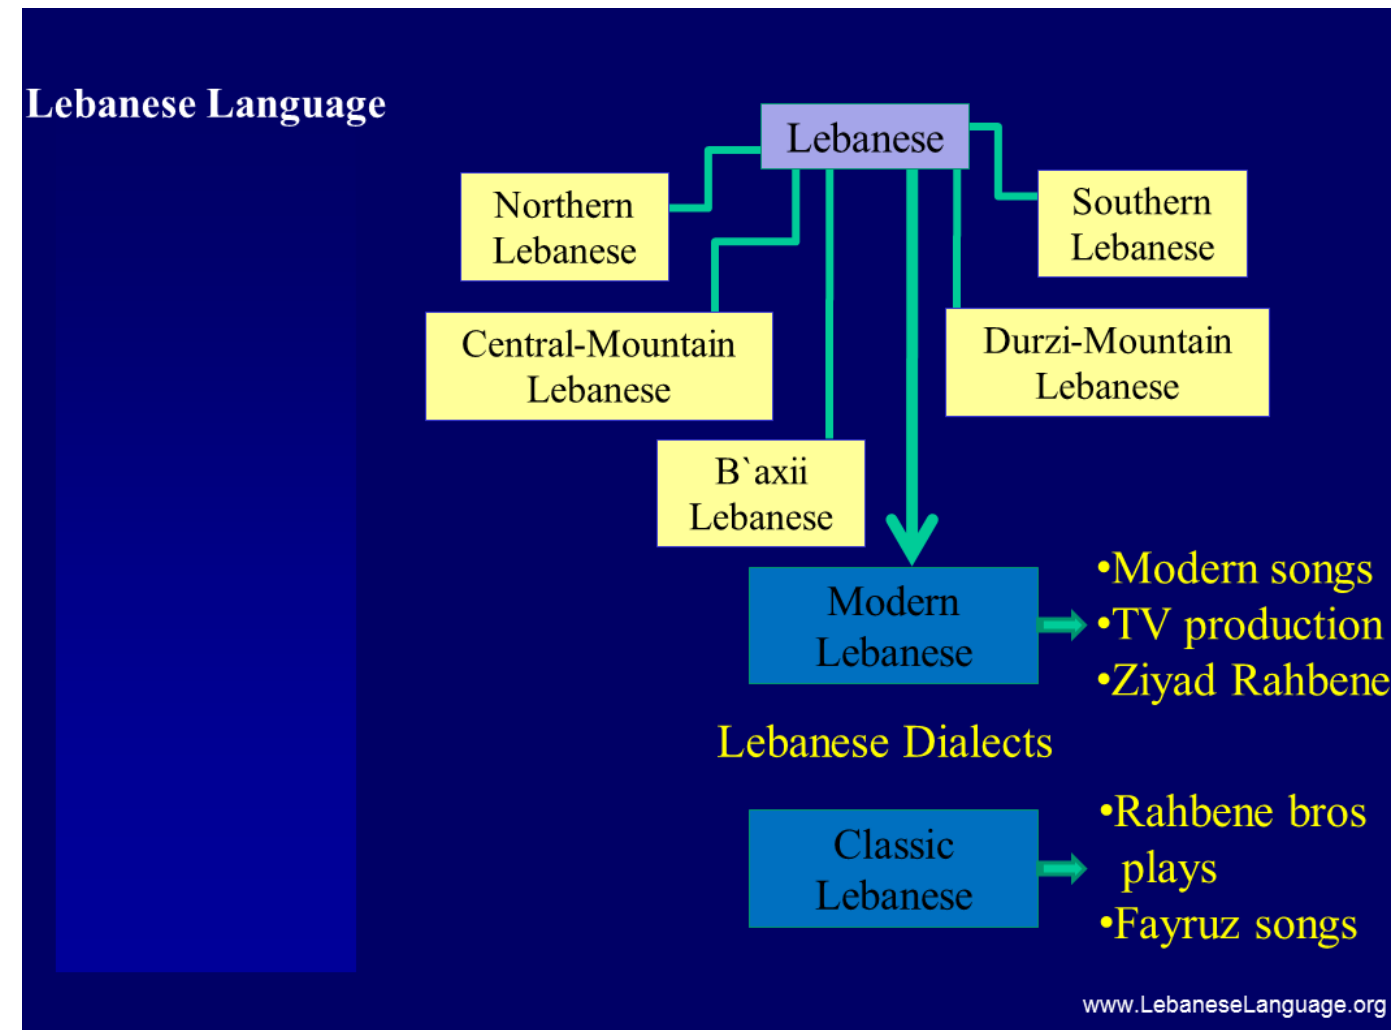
Lebanese Language

Lebanese

Northern Lebanese

Southern Lebanese

Central-Mountain Lebanese

Durzi-Mountain Lebanese

B`axii Lebanese

Modern Lebanese

•Modern songs
•TV production
•Ziyad Rahbene

Lebanese Dialects

Classic Lebanese

•Rahbene bros plays
•Fayruz songs

www.LebaneseLanguage.org